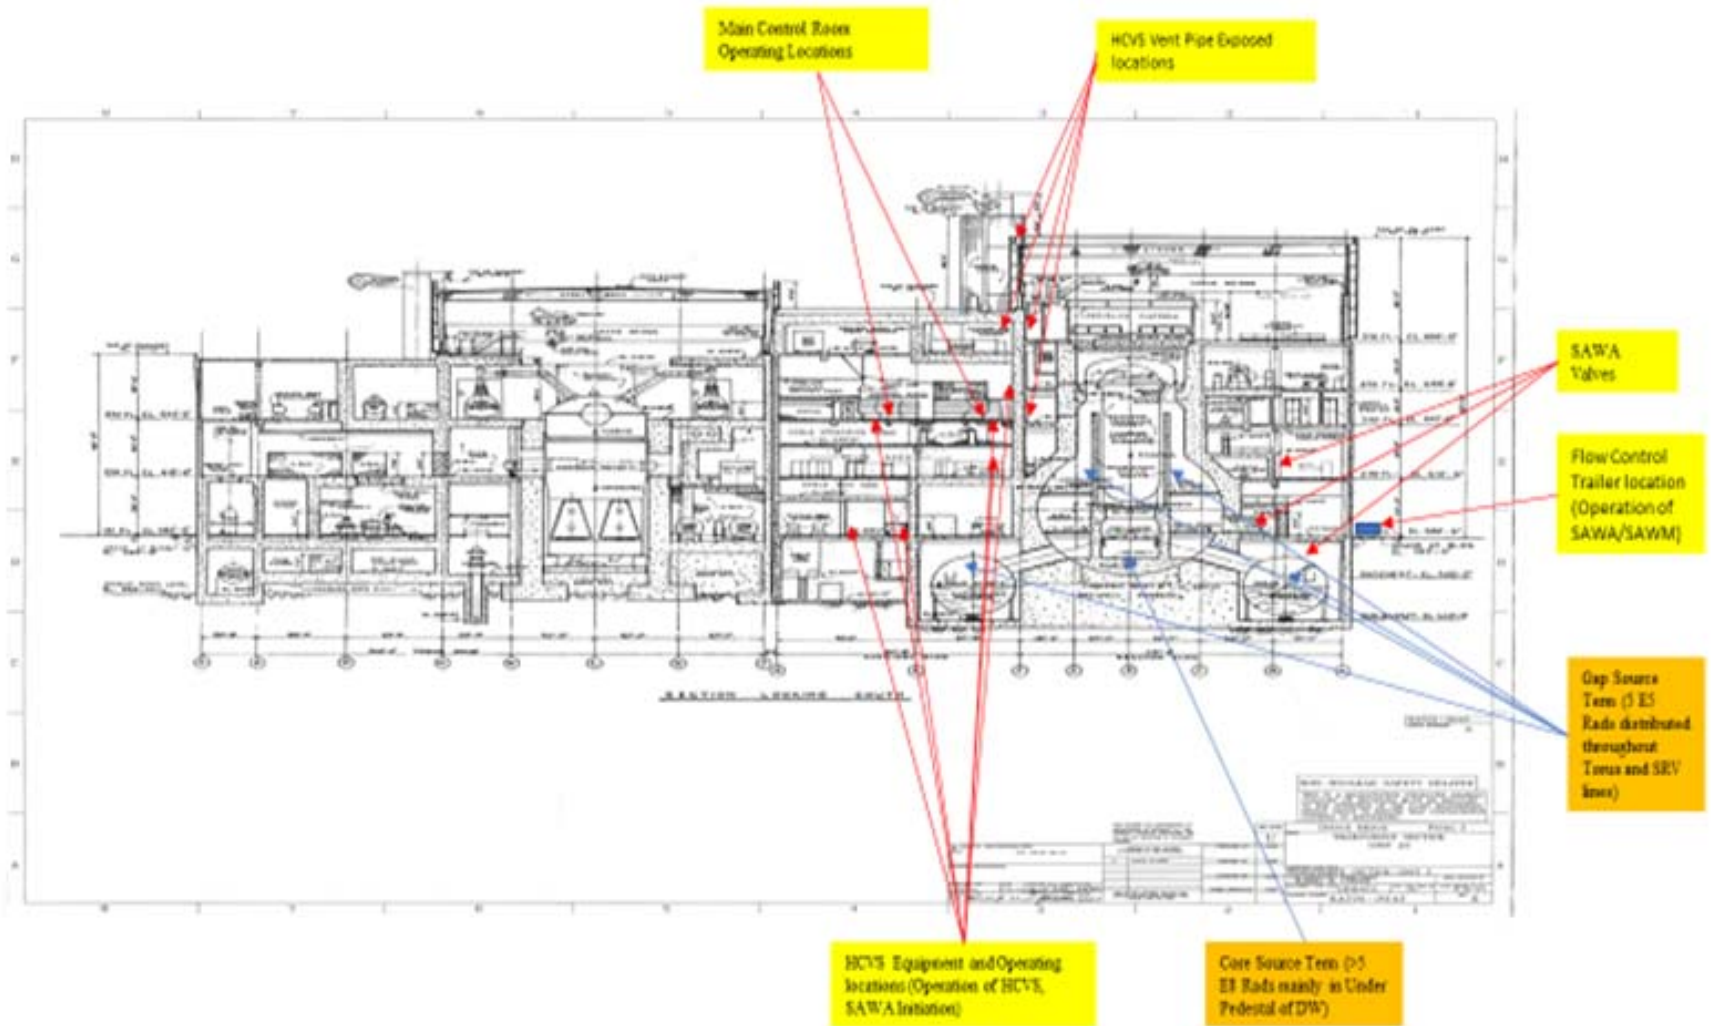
Main Control Room Operating Locations

HCVS Vent Pipe Exposed locations

SAWA Valves

Flow Control Trailer location (Operation of SAWA/SAWM)

Gap Source Term (5 E5 Rads distributed throughout Torus and SRV lines)

HCVS Equipment and Operating locations (Operation of HCVS, SAWA Initiation)

Core Source Term (>5 E8 Rads mainly in Under Pedestal of DW)

SECTION LOOKING SOUTH